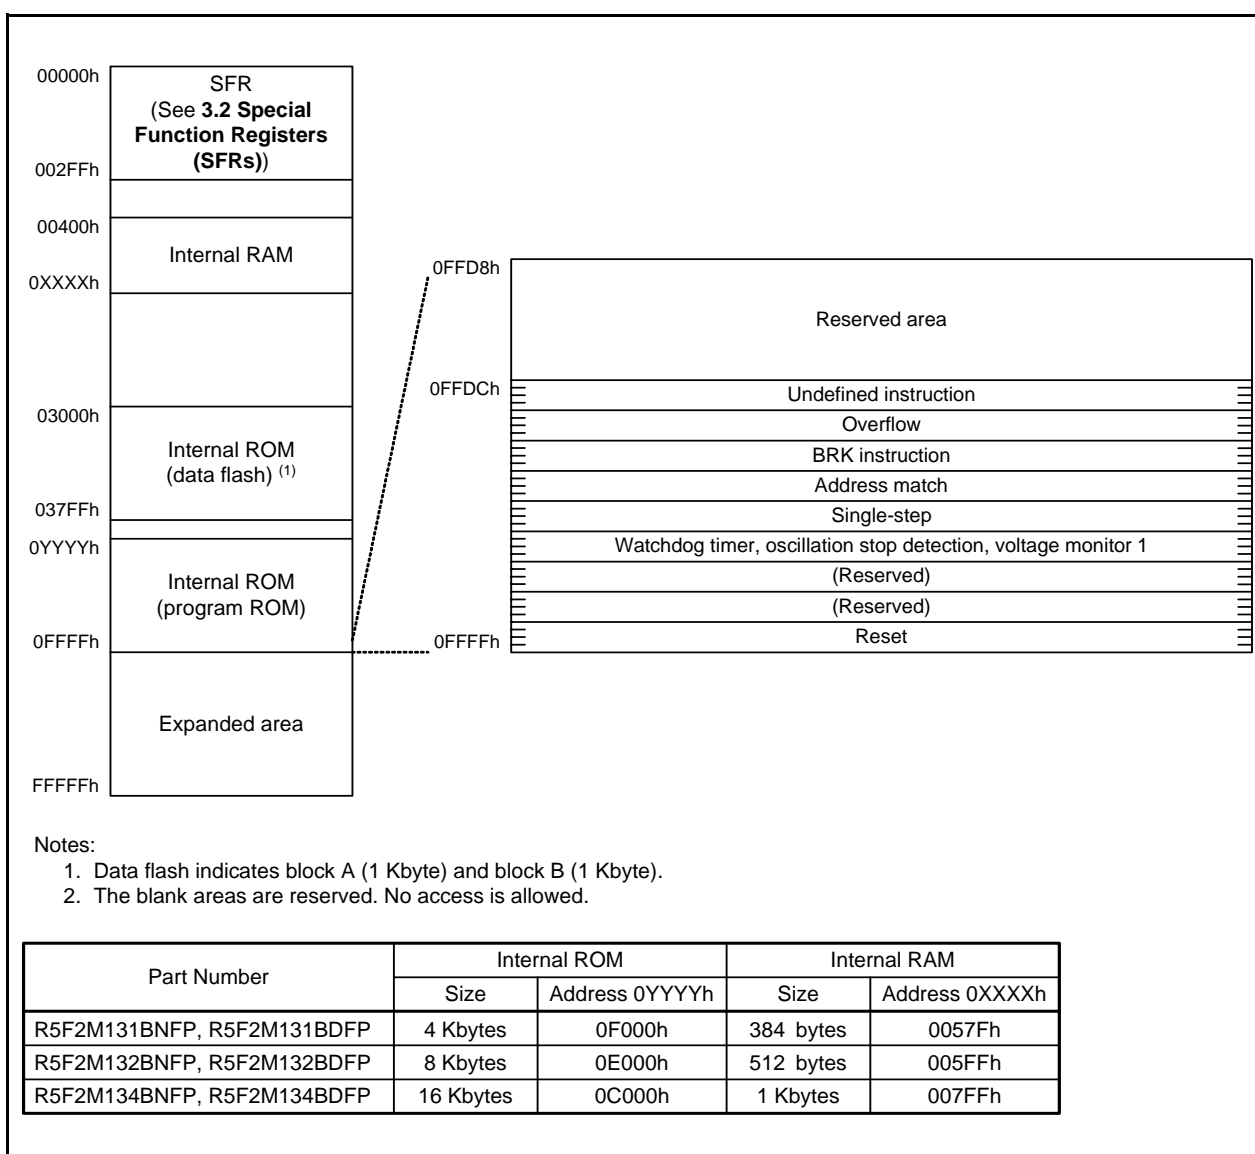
00000h
SFR
(See **3.2 Special Function Registers (SFRs)**)
002FFh

00400h
Internal RAM
0XXXXh

03000h
Internal ROM
(data flash) $^{(1)}$
037FFh

0YYYYh
Internal ROM
(program ROM)
0FFFFh

Expanded area
FFFFFh

0FFD8h
Reserved area
0FFDCh
Undefined instruction
Overflow
BRK instruction
Address match
Single-step
Watchdog timer, oscillation stop detection, voltage monitor 1
(Reserved)
(Reserved)
Reset
0FFFFh

Notes:
1. Data flash indicates block A (1 Kbyte) and block B (1 Kbyte).
2. The blank areas are reserved. No access is allowed.

| Part Number | Internal ROM | | Internal RAM | |
|---|---|---|---|---|
| | Size | Address 0YYYYh | Size | Address 0XXXXh |
| R5F2M131BNFP, R5F2M131BDFP | 4 Kbytes | 0F000h | 384 bytes | 0057Fh |
| R5F2M132BNFP, R5F2M132BDFP | 8 Kbytes | 0E000h | 512 bytes | 005FFh |
| R5F2M134BNFP, R5F2M134BDFP | 16 Kbytes | 0C000h | 1 Kbytes | 007FFh |